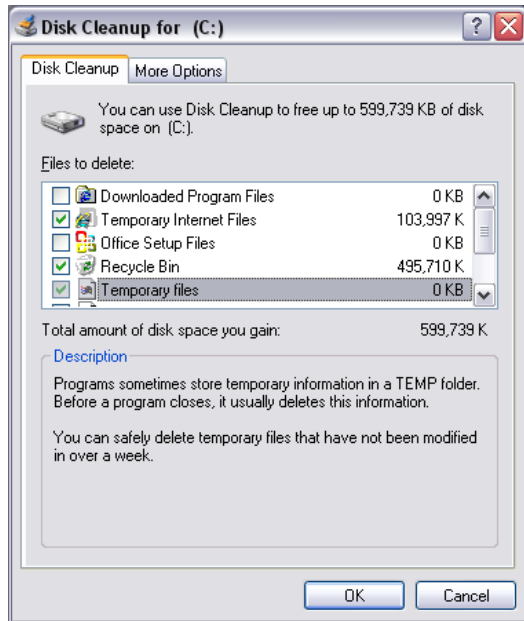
Disk Cleanup for (C:)

?

Disk Cleanup | More Options

You can use Disk Cleanup to free up to 599,739 KB of disk space on (C:).

Files to delete:

| | | |
|---|---|---|
| ☐ | Downloaded Program Files | 0 KB |
| ☑ | Temporary Internet Files | 103,997 K |
| ☐ | Office Setup Files | 0 KB |
| ☑ | Recycle Bin | 495,710 K |
| ☑ | Temporary files | 0 KB |

Total amount of disk space you gain: 599,739 K

Description

Programs sometimes store temporary information in a TEMP folder. Before a program closes, it usually deletes this information.

You can safely delete temporary files that have not been modified in over a week.

OK

Cancel